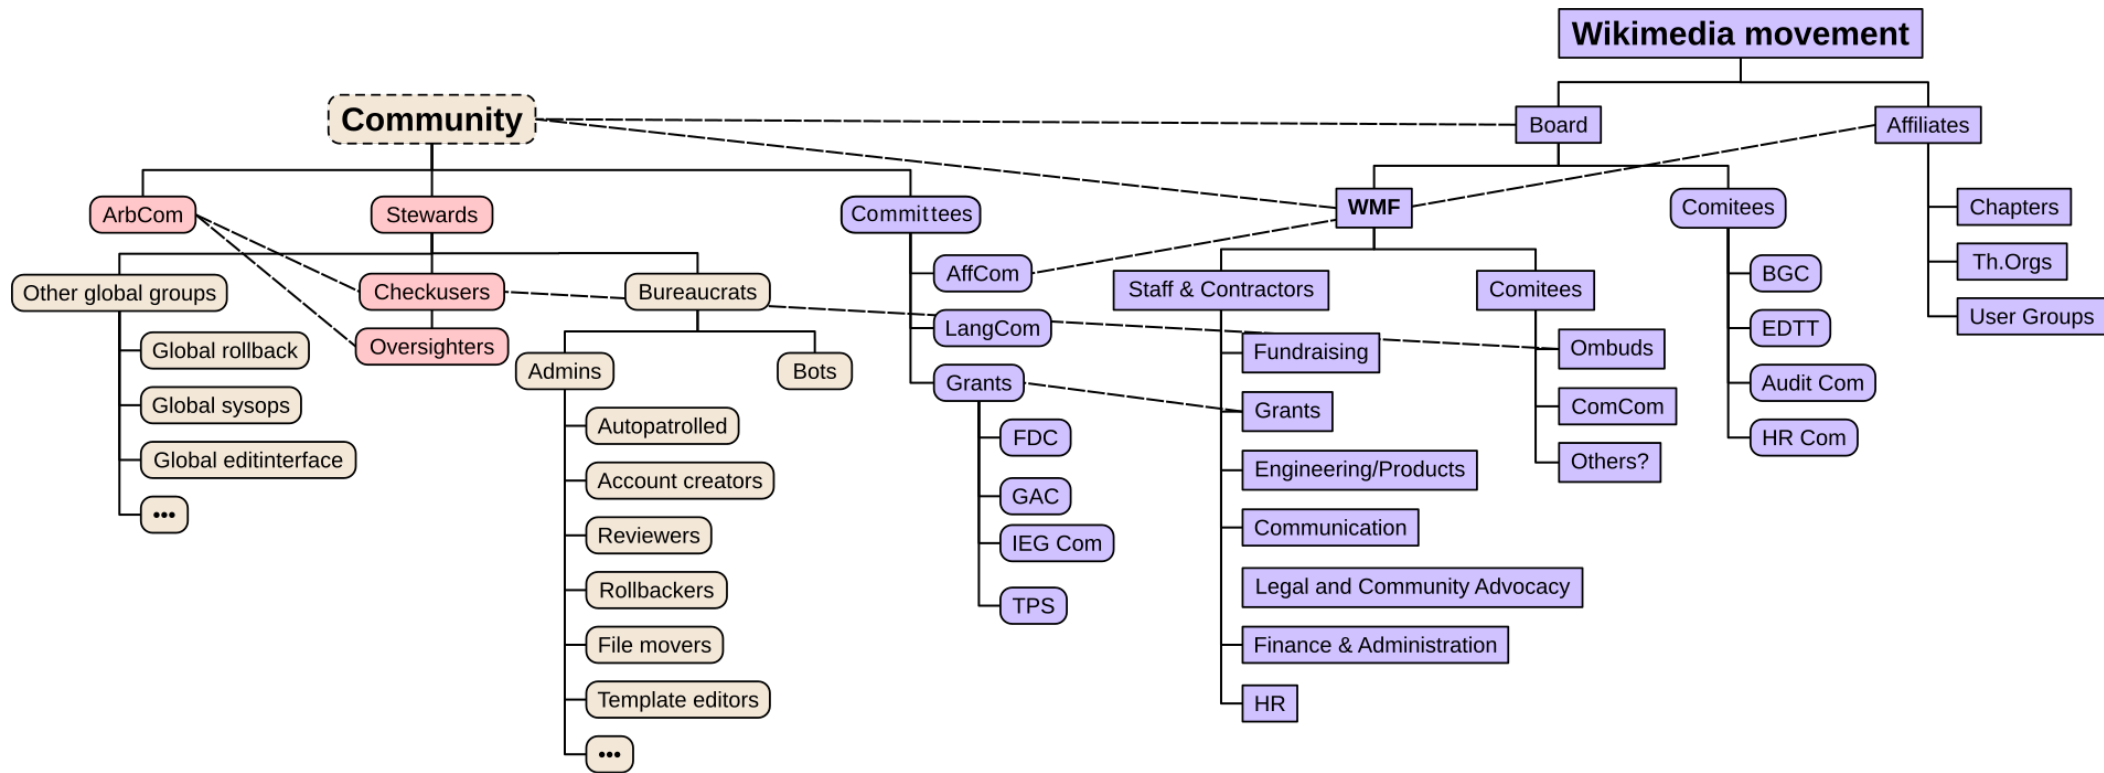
Wikimedia movement

Community

Board

Affiliates

ArbCom

Stewards

Committees

WMF

Comitees

Chapters

Th.Orgs

User Groups

Other global groups

Checkusers

Bureaucrats

AffCom

Staff & Contractors

Comitees

BGC

Oversighters

LangCom

EDTT

Global rollback

Admins

Bots

Fundraising

Ombuds

Audit Com

Global sysops

Grants

Grants

ComCom

HR Com

Global editinterface

Autopatrolled

FDC

Others?

•••

Account creators

GAC

Engineering/Products

Reviewers

IEG Com

Communication

Rollbackers

TPS

Legal and Community Advocacy

File movers

Finance & Administration

Template editors

HR

•••